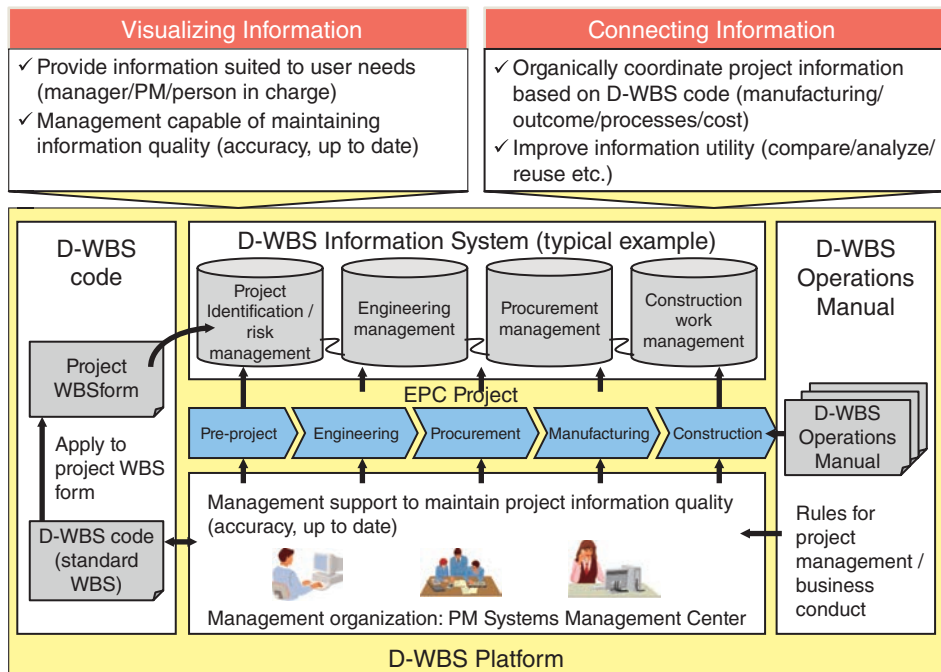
Visualizing Information

✓ Provide information suited to user needs (manager/PM/person in charge)
✓ Management capable of maintaining information quality (accuracy, up to date)

Connecting Information

✓ Organically coordinate project information based on D-WBS code (manufacturing/ outcome/processes/cost)
✓ Improve information utility (compare/analyze/ reuse etc.)

D-WBS code

Project WBSform

Apply to project WBS form

D-WBS code (standard WBS)

D-WBS Information System (typical example)

Project Identification / risk management

Engineering management

Procurement management

Construction work management

EPC Project

Pre-project

Engineering

Procurement

Manufacturing

Construction

Management support to maintain project information quality (accuracy, up to date)

Management organization: PM Systems Management Center

D-WBS Operations Manual

D-WBS Operations Manual

Rules for project management / business conduct

D-WBS Platform